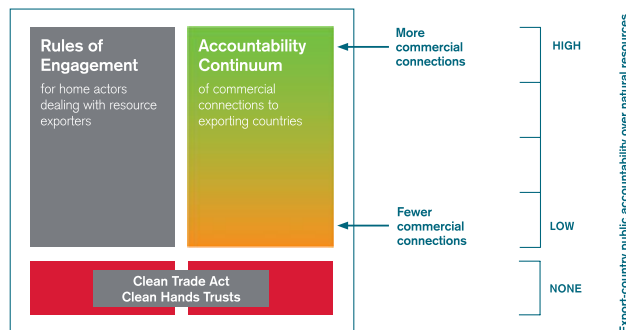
Rules of Engagement

for home actors dealing with resource exporters

Accountability Continuum

of commercial connections to exporting countries

More commercial connections

Fewer commercial connections

Clean Trade Act
Clean Hands Trusts

HIGH

LOW

NONE

Export-country public accountability over natural resources